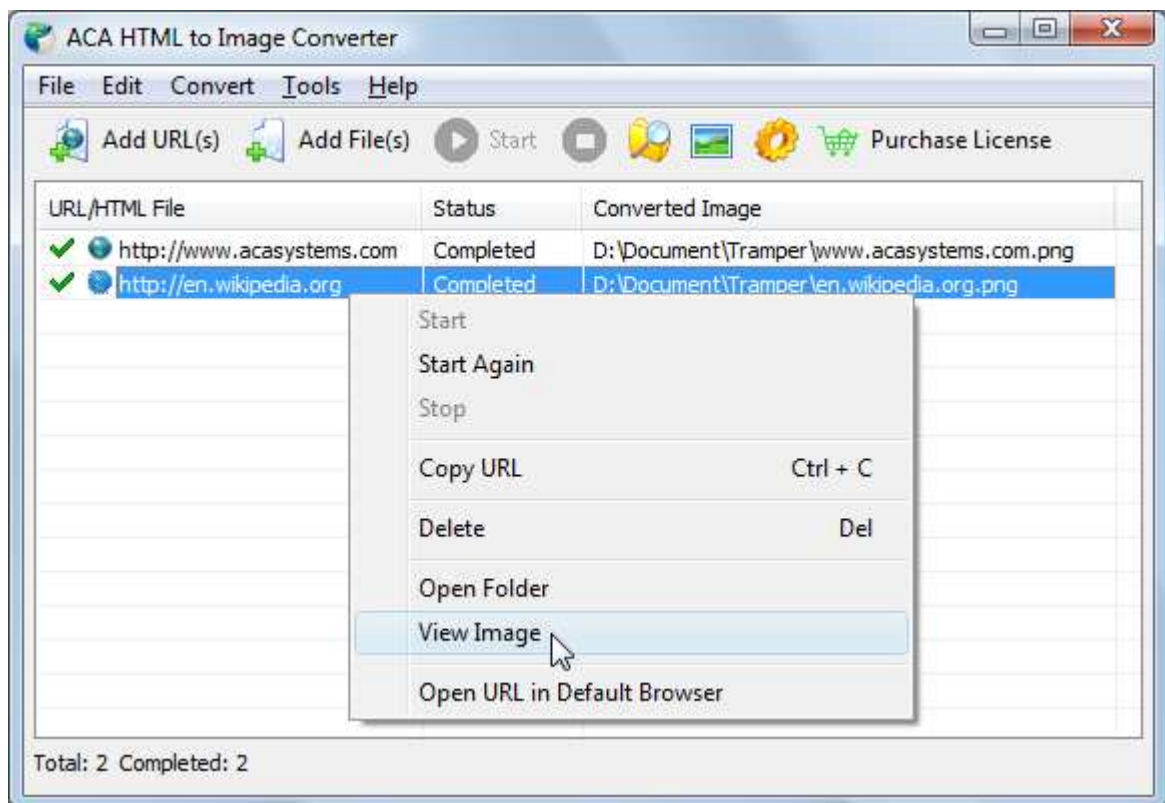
ACA HTML to Image Converter

File Edit Convert Tools Help

Add URL(s) Add File(s) Start Purchase License

| URL/HTML File | Status | Converted Image |
|---|---|---|
| http://www.acasystems.com | Completed | D:\Document\Tramper\www.acasystems.com.png |
| http://en.wikipedia.org | Completed | D:\Document\Tramper\en.wikipedia.org.png |

Start
Start Again
Stop
Copy URL Ctrl + C
Delete Del
Open Folder
View Image
Open URL in Default Browser

Total: 2 Completed: 2